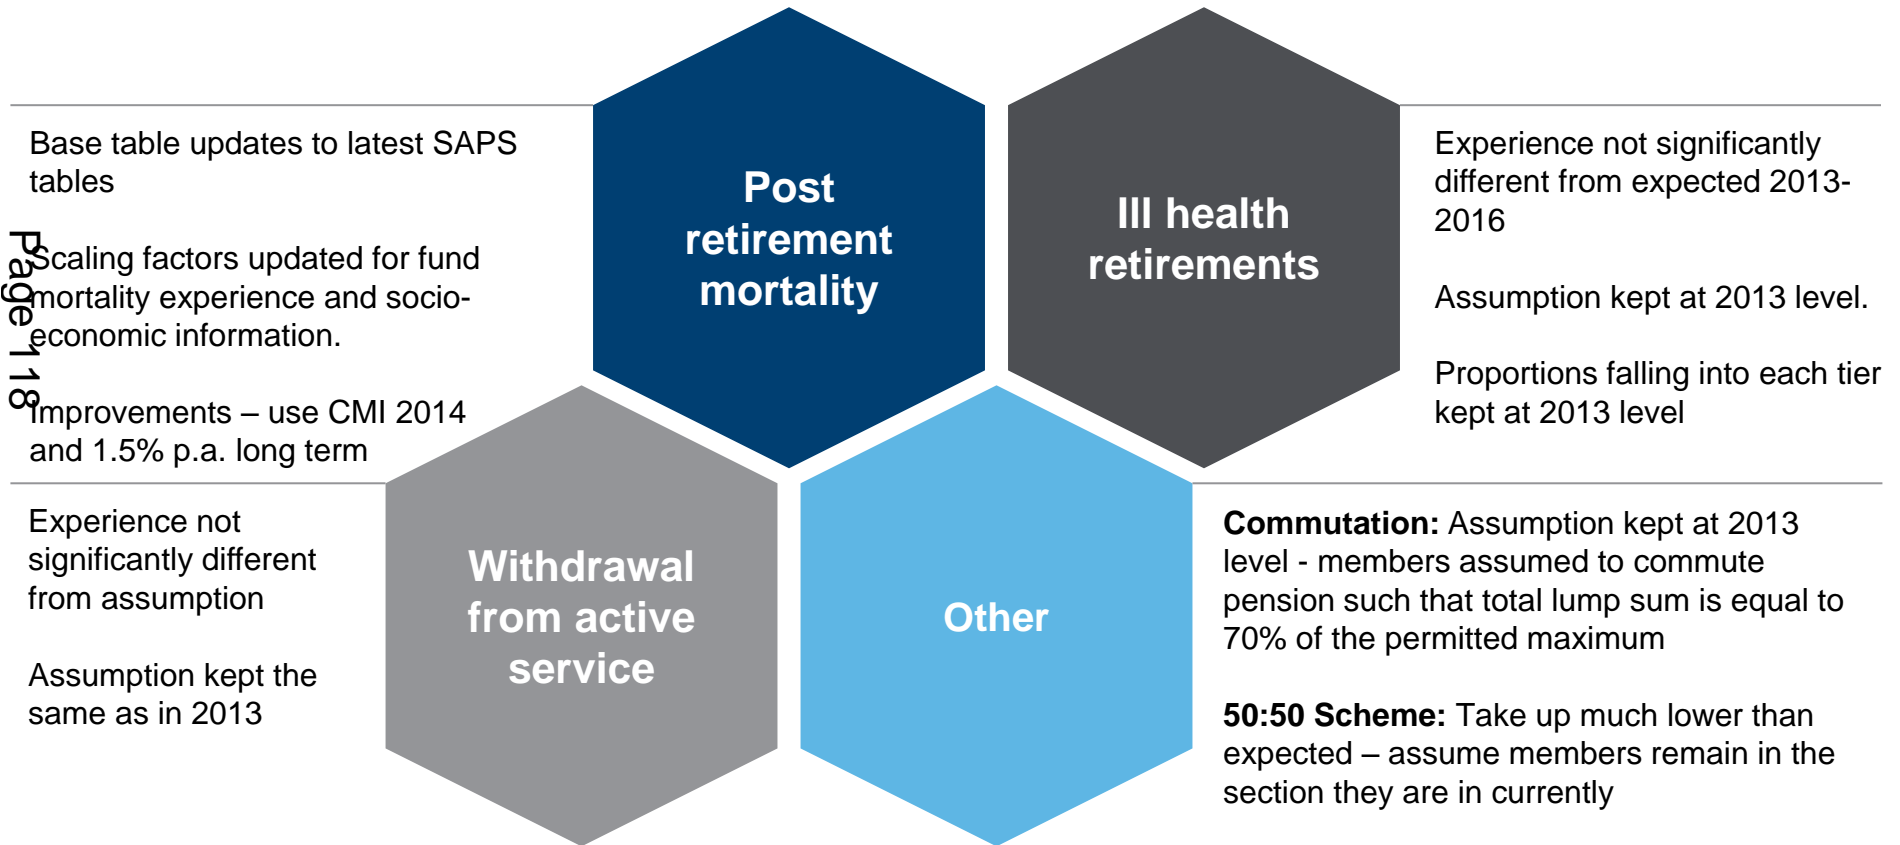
Base table updates to latest SAPS tables

Scaling factors updated for fund mortality experience and socio-economic information.

Improvements – use CMI 2014 and 1.5% p.a. long term

Page 118

Post retirement mortality

Ill health retirements

Experience not significantly different from expected 2013-2016

Assumption kept at 2013 level.

Proportions falling into each tier kept at 2013 level

Experience not significantly different from assumption

Assumption kept the same as in 2013

Withdrawal from active service

Other

**Commutation:** Assumption kept at 2013 level - members assumed to commute pension such that total lump sum is equal to 70% of the permitted maximum

**50:50 Scheme:** Take up much lower than expected – assume members remain in the section they are in currently